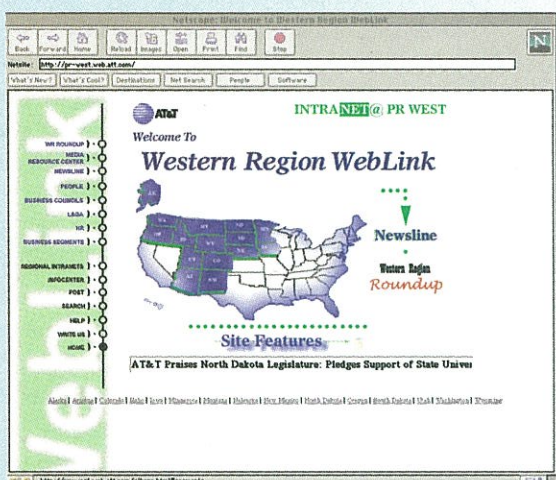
Netscape: Welcome to Western Region WebLink

Back Forward Home Reload Images Open Print Find Stop

Netsite: http://pr-west.web.att.com/

What's New? What's Cool? Destinations Net Search People Software

AT&T

INTRANET@ PR WEST

Welcome To

Western Region WebLink

WR ROUNDUP
MEDIA RESOURCE CENTER
NEWSLINE
PEOPLE
BUSINESS COUNCILS
LBGA
HR
BUSINESS SEGMENTS

REGIONAL INTRANETS
INFOCENTER
POST
SEARCH
HELP
WRITE US
HOME

WebLink

Newsline

Western Region Roundup

Site Features

AT&T Praises North Dakota Legislature: Pledges Support of State Univer

Alaska | Arizona | Colorado | Idaho | Iowa | Minnesota | Montana | Nebraska | New Mexico | North Dakota | Oregon | South Dakota | Utah | Washington | Wyoming

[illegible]